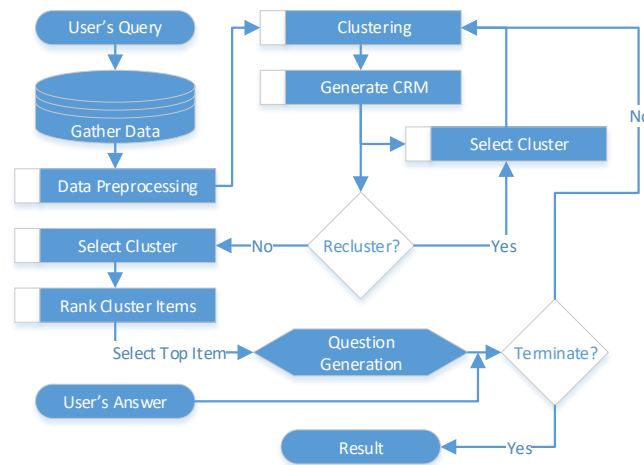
User's Query

Gather Data

Data Preprocessing

Clustering

Generate CRM

Select Cluster

Recluster?

No

Yes

Select Cluster

Rank Cluster Items

Select Top Item

Question Generation

Terminate?

No

User's Answer

Result

Yes